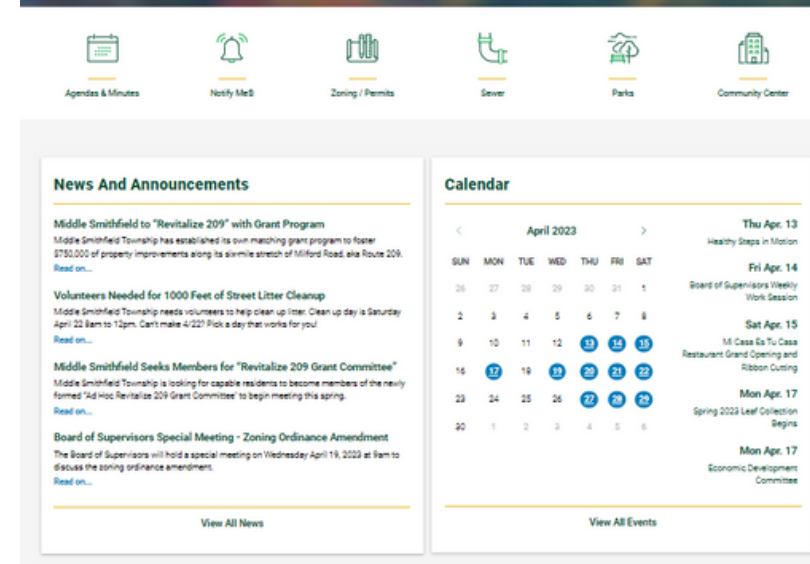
Agendas & Minutes
Notify Me®
Zoning / Permits
Sewer
Parks
Community Center

News And Announcements

Middle Smithfield to "Revitalize 209" with Grant Program
Middle Smithfield Township has established its own matching grant program to foster $750,000 of property improvements along its sixmile stretch of Milford Road, aka Route 209.
Read on...

Volunteers Needed for 1000 Feet of Street Litter Cleanup
Middle Smithfield Township needs volunteers to help clean up litter. Clean up day is Saturday April 22 9am to 12pm. Can't make 4/22? Pick a day that works for you!
Read on...

Middle Smithfield Seeks Members for "Revitalize 209 Grant Committee"
Middle Smithfield Township is looking for capable residents to become members of the newly formed "Ad Hoc Revitalize 209 Grant Committee" to begin meeting this spring.
Read on...

Board of Supervisors Special Meeting - Zoning Ordinance Amendment
The Board of Supervisors will hold a special meeting on Wednesday April 19, 2023 at 9am to discuss the zoning ordinance amendment.
Read on...

View All News

Calendar

April 2023

| SUN | MON | TUE | WED | THU | FRI | SAT |
|---|---|---|---|---|---|---|
| 26 | 27 | 28 | 29 | 30 | 31 | 1 |
| 2 | 3 | 4 | 5 | 6 | 7 | 8 |
| 9 | 10 | 11 | 12 | 13 | 14 | 15 |
| 16 | 17 | 18 | 19 | 20 | 21 | 22 |
| 23 | 24 | 25 | 26 | 27 | 28 | 29 |
| 30 | 1 | 2 | 3 | 4 | 5 | 6 |

Thu Apr. 13
Healthy Steps in Motion

Fri Apr. 14
Board of Supervisors Weekly Work Session

Sat Apr. 15
Mi Casa Es Tu Casa Restaurant Grand Opening and Ribbon Cutting

Mon Apr. 17
Spring 2023 Leaf Collection Begins

Mon Apr. 17
Economic Development Committee

View All Events